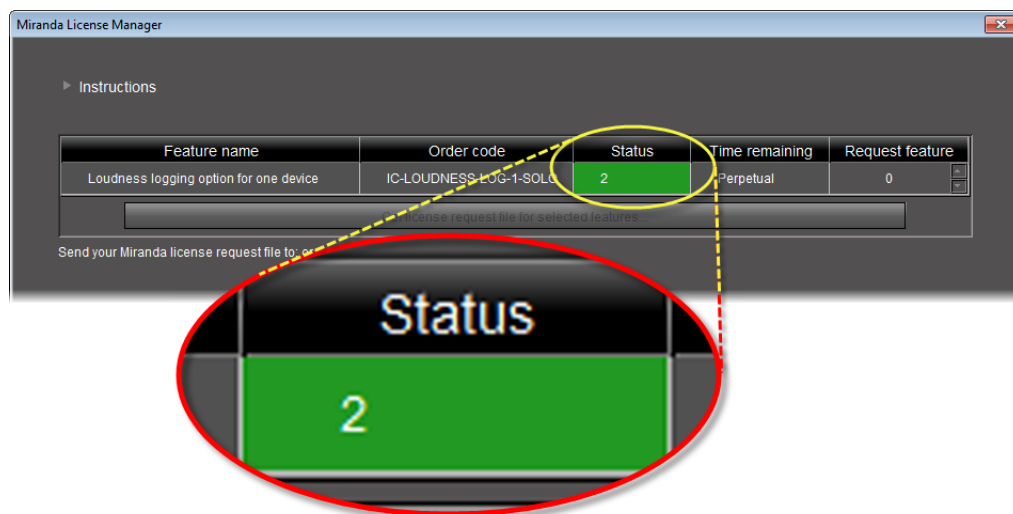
Miranda License Manager

Instructions

| Feature name | Order code | Status | Time remaining | Request feature |
|---|---|---|---|---|
| Loudness logging option for one device | IC-LOUDNESS-LOG-1-SOLO | 2 | Perpetual | 0 |

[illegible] license request file for selected features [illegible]

Send your Miranda license request file to: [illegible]

Status

2